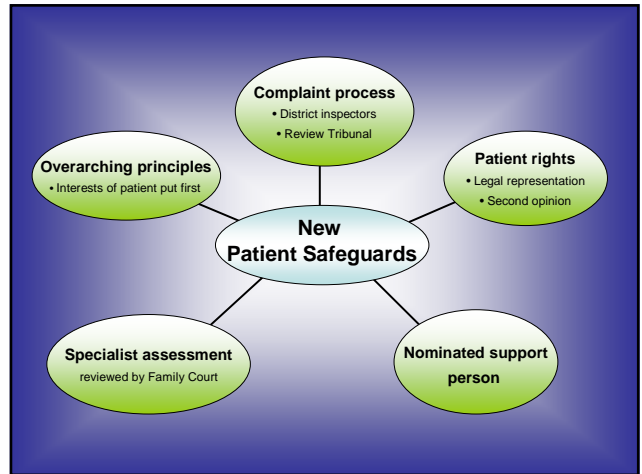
New Patient Safeguards

Complaint process
• District inspectors
• Review Tribunal

Overarching principles
• Interests of patient put first

Patient rights
• Legal representation
• Second opinion

Specialist assessment
reviewed by Family Court

Nominated support person